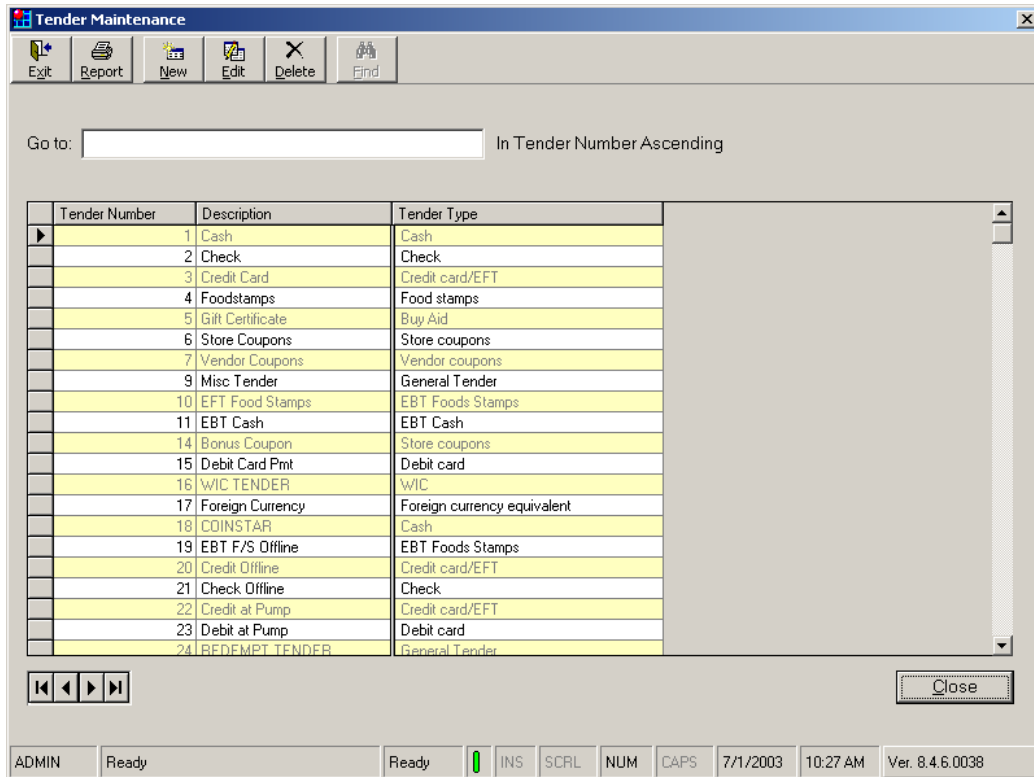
Tender Maintenance

Exit Report New Edit Delete Find

Go to: In Tender Number Ascending

| Tender Number | Description | Tender Type |
|---|---|---|
| 1 | Cash | Cash |
| 2 | Check | Check |
| 3 | Credit Card | Credit card/EFT |
| 4 | Foodstamps | Food stamps |
| 5 | Gift Certificate | Buy Aid |
| 6 | Store Coupons | Store coupons |
| 7 | Vendor Coupons | Vendor coupons |
| 9 | Misc Tender | General Tender |
| 10 | EFT Food Stamps | EBT Foods Stamps |
| 11 | EBT Cash | EBT Cash |
| 14 | Bonus Coupon | Store coupons |
| 15 | Debit Card Pmt | Debit card |
| 16 | WIC TENDER | WIC |
| 17 | Foreign Currency | Foreign currency equivalent |
| 18 | COINSTAR | Cash |
| 19 | EBT F/S Offline | EBT Foods Stamps |
| 20 | Credit Offline | Credit card/EFT |
| 21 | Check Offline | Check |
| 22 | Credit at Pump | Credit card/EFT |
| 23 | Debit at Pump | Debit card |
| 24 | REDEMPT TENDER | General Tender |

Close

ADMIN Ready Ready INS SCRL NUM CAPS 7/1/2003 10:27 AM Ver. 8.4.6.0038